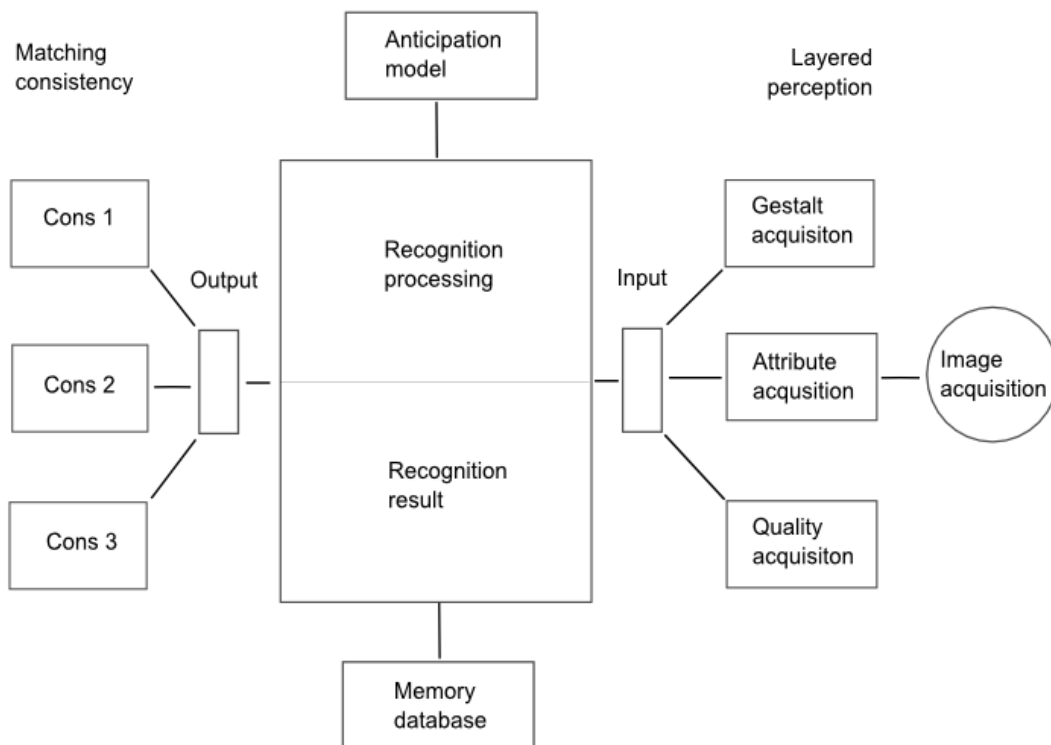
Matching consistency

Anticipation model

Layered perception

Cons 1

Cons 2

Cons 3

Output

Recognition processing

Recognition result

Input

Gestalt acquisiton

Attribute acqusition

Quality acquisiton

Image acquisition

Memory database